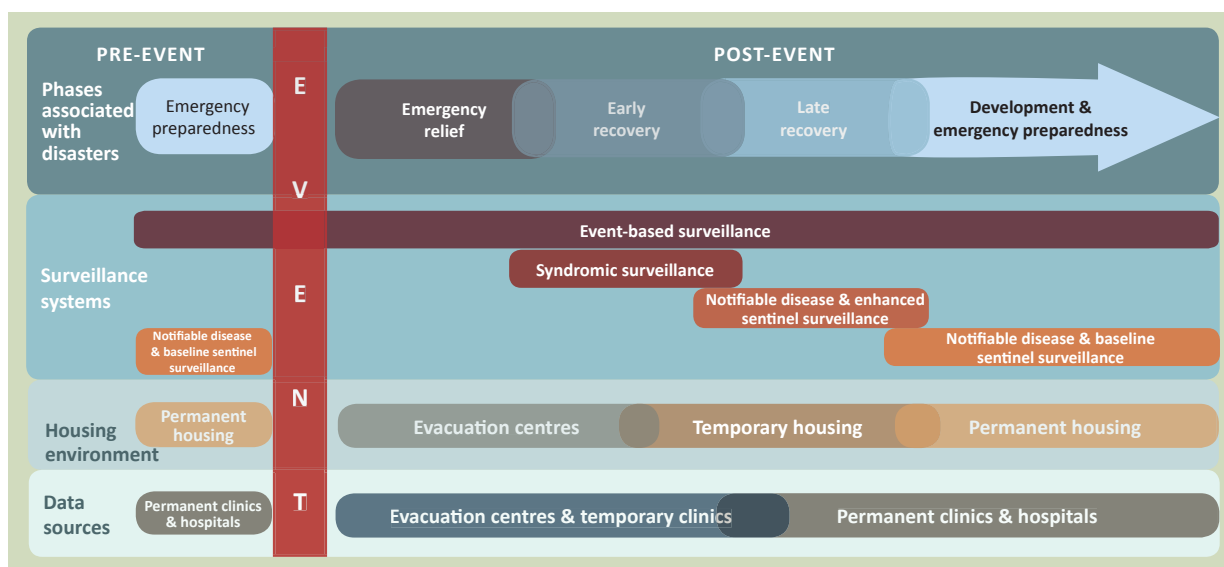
PRE-EVENT

POST-EVENT

Phases associated with disasters

Emergency preparedness

E

Emergency relief

Early recovery

Late recovery

Development & emergency preparedness

V

Event-based surveillance

Surveillance systems

Syndromic surveillance

E

Notifiable disease & enhanced sentinel surveillance

Notifiable disease & baseline sentinel surveillance

Notifiable disease & baseline sentinel surveillance

N

Housing environment

Permanent housing

Evacuation centres

Temporary housing

Permanent housing

Data sources

Permanent clinics & hospitals

T

Evacuation centres & temporary clinics

Permanent clinics & hospitals